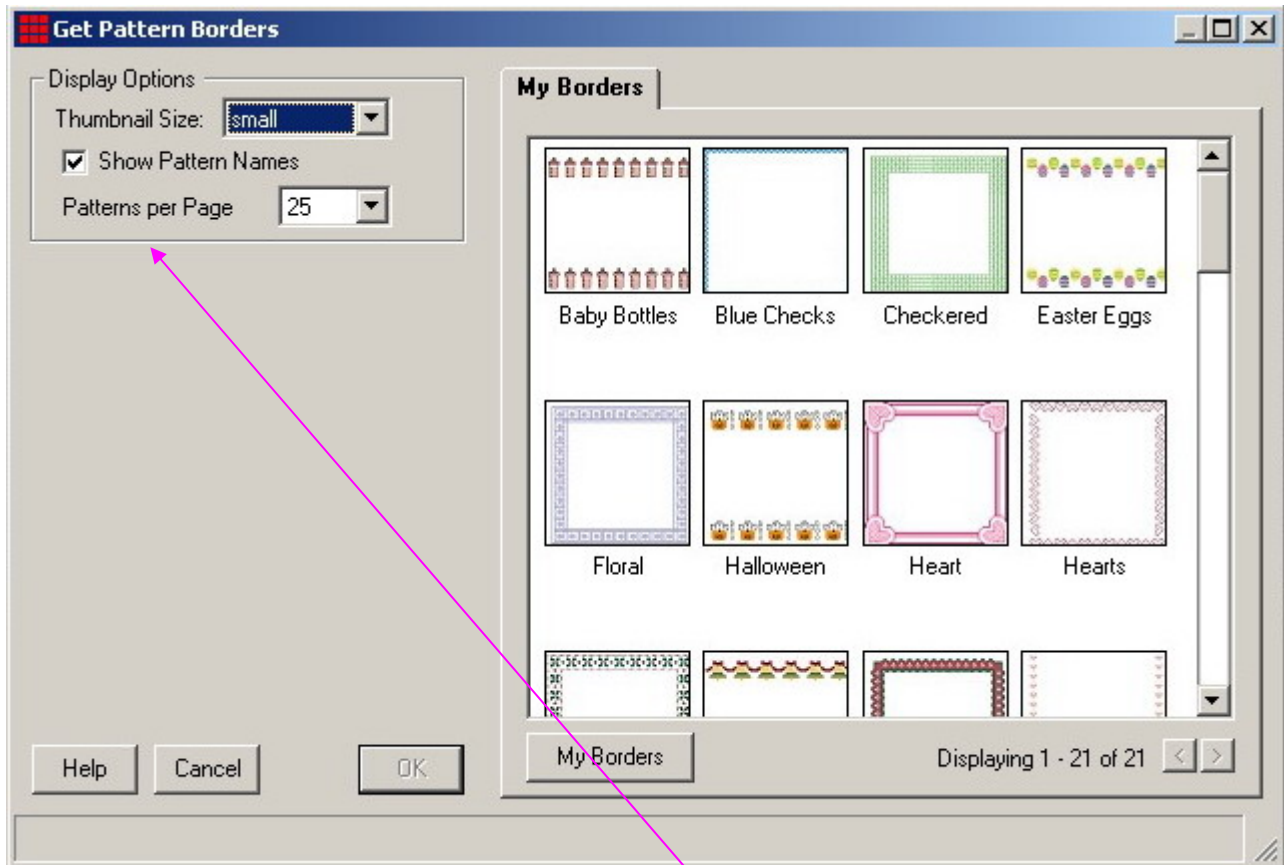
Get Pattern Borders

Display Options
Thumbnail Size: small
Show Pattern Names
Patterns per Page 25

My Borders

Baby Bottles
Blue Checks
Checkered
Easter Eggs
Floral
Halloween
Heart
Hearts

My Borders
Displaying 1 - 21 of 21

Help
Cancel
OK